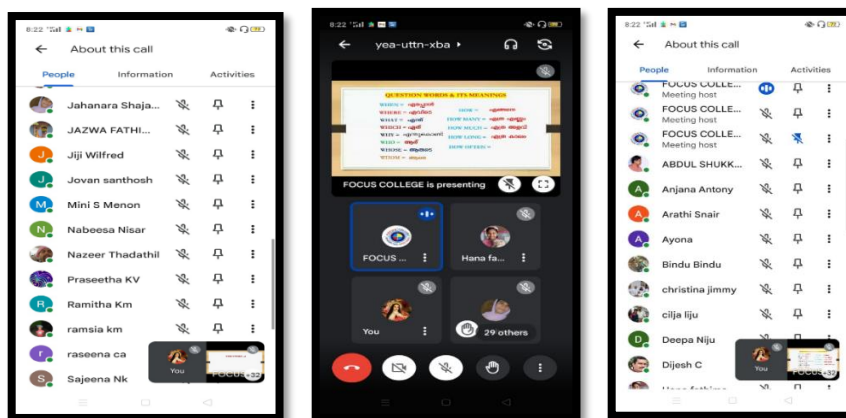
8:22

About this call

People Information Activities

Jahanara Shaja...
JAZWA FATHI...
J Jiji Wilfred
J Jovan santhosh
M Mini S Menon
N Nabeesa Nisar
Nazeer Thadathil
Praseetha KV
R Ramitha Km
ramsia km
r raseena ca
S Sajeena Nk

You
FOCUS

8:22

yea-uttn-xba

QUESTION WORDS & ITS MEANINGS

WHEN = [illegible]
WHERE = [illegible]
WHAT = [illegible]
WHICH = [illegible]
WHO = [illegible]
WHO = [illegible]
WHOSE = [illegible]
WHOM = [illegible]
HOW = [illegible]
HOW MANY = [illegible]
HOW MUCH = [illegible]
HOW LONG = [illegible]
HOW OFTEN = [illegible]

FOCUS COLLEGE is presenting

FOCUS ...
Hana fa...
You
29 others

8:22

About this call

People Information Activities

FOCUS COLLE...
Meeting host
FOCUS COLLE...
Meeting host
FOCUS COLLE...
Meeting host
ABDUL SHUKK...
A Anjana Antony
A Arathi Snair
A Ayona
Bindu Bindu
christina jimmy
cilja liju
D Deepa Niju
Dijesh C

You
FOCUS